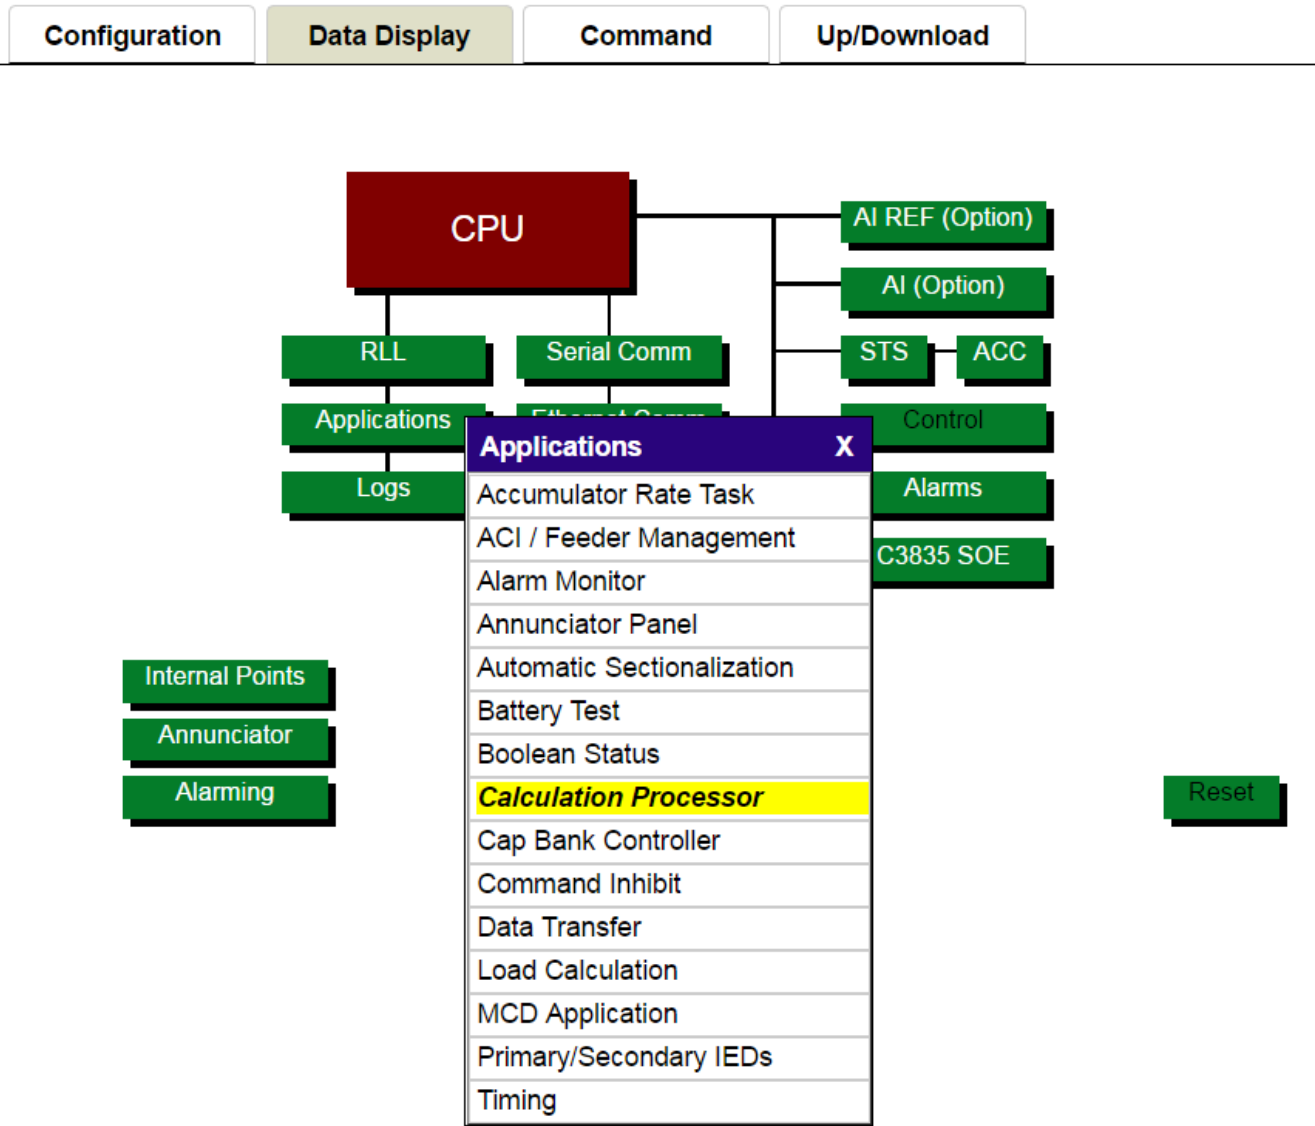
Configuration | Data Display | Command | Up/Download

CPU

AI REF (Option)

AI (Option)

RLL

Serial Comm

STS

ACC

Applications

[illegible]

Control

Logs

Alarms

C3835 SOE

Internal Points

Annunciator

Alarming

Reset

Applications X

Accumulator Rate Task

ACI / Feeder Management

Alarm Monitor

Annunciator Panel

Automatic Sectionalization

Battery Test

Boolean Status

Calculation Processor

Cap Bank Controller

Command Inhibit

Data Transfer

Load Calculation

MCD Application

Primary/Secondary IEDs

Timing